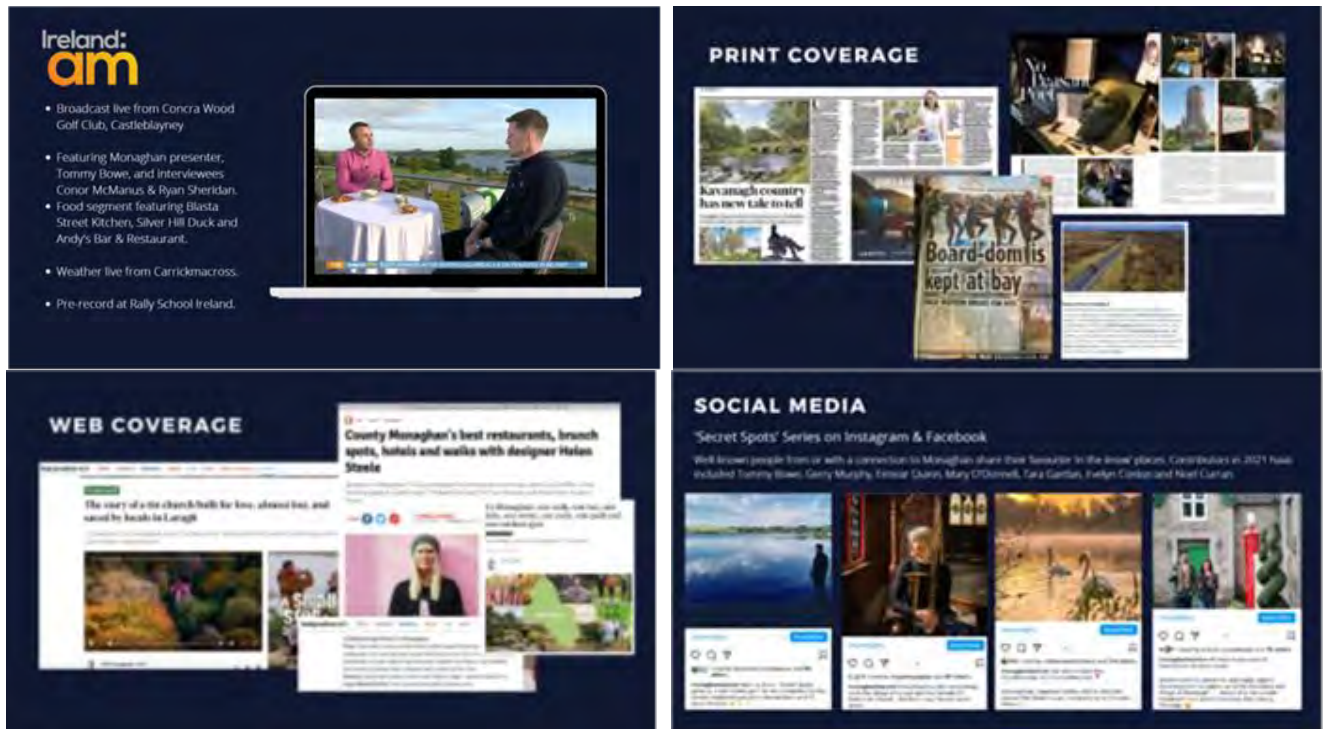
Ireland: am

- Broadcast live from Concra Wood Golf Club, Castleblayney
- Featuring Monaghan presenter, Tommy Bowe, and interviewees Conor McManus & Ryan Sheridan.
- Food segment featuring Blasta Street Kitchen, Silver Hill Duck and Andy's Bar & Restaurant.
- Weather live from Carrickmacross.
- Pre-record at Rally School Ireland.

PRINT COVERAGE

Kavanagh country has new tale to tell

Board-dom is kept at bay

WEB COVERAGE

The story of a tin church built for love, almost lost, and saved by locals in Laragh

County Monaghan's best restaurants, brunch spots, hotels and walks with designer Helen Steele

SOCIAL MEDIA

'Secret Spots' Series on Instagram & Facebook

Well known people from or with a connection to Monaghan share their favourite 'in the know' places. Contributors in 2021 have included Tommy Bowe, Gerry Murphy, Eimear Quinn, Mary O'Donnell, Tara Gardiner, Evelyn Conlon and Noel Curran.